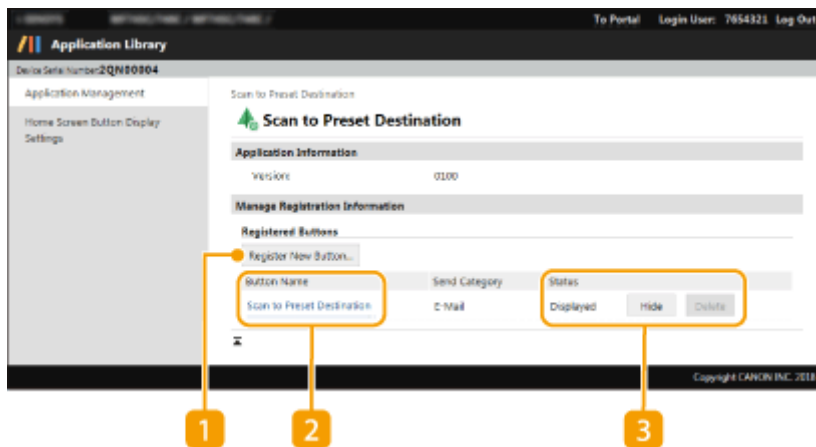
To Portal Login User: 7654321 Log Out

Application Library

Device Serial Number:2QN00004

Application Management

Home Screen Button Display Settings

Scan to Preset Destination

Scan to Preset Destination

Application Information

Version: 0100

Manage Registration Information

Registered Buttons

Register New Button...

| Button Name | Send Category | Status |
|---|---|---|
| Scan to Preset Destination | E-Mail | Displayed Hide Delete |

Copyright CANON INC. 2018

1

2

3